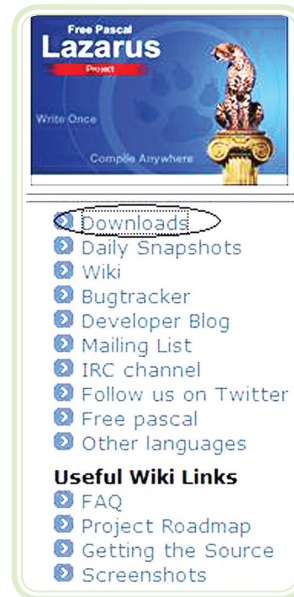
Free Pascal
Lazarus
Project
Write Once
Compile Anywhere

Downloads
Daily Snapshots
Wiki
Bugtracker
Developer Blog
Mailing List
IRC channel
Follow us on Twitter
Free pascal
Other languages

Useful Wiki Links
FAQ
Project Roadmap
Getting the Source
Screenshots